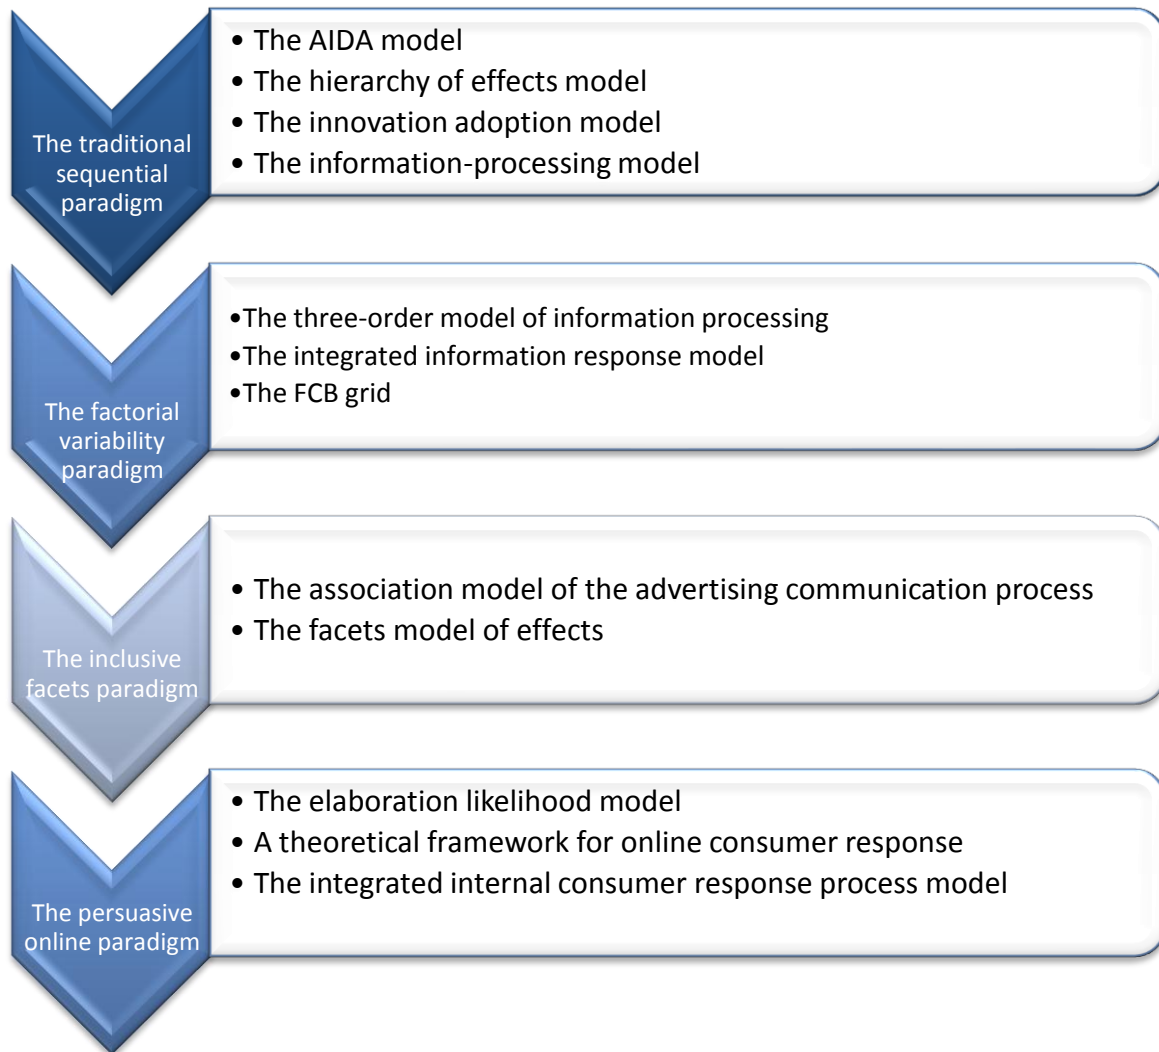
The traditional sequential paradigm

• The AIDA model
• The hierarchy of effects model
• The innovation adoption model
• The information-processing model

The factorial variability paradigm

•The three-order model of information processing
•The integrated information response model
•The FCB grid

The inclusive facets paradigm

• The association model of the advertising communication process
• The facets model of effects

The persuasive online paradigm

• The elaboration likelihood model
• A theoretical framework for online consumer response
• The integrated internal consumer response process model